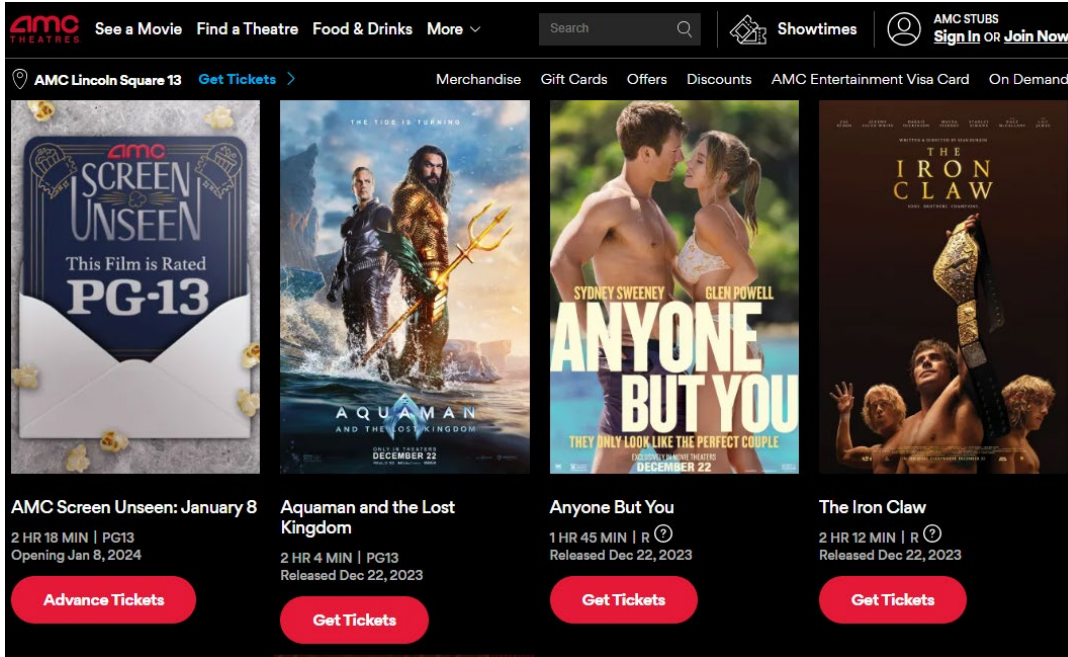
AMC THEATRES See a Movie Find a Theatre Food & Drinks More

Search

Showtimes

AMC STUBS
Sign In OR Join Now

AMC Lincoln Square 13 Get Tickets

Merchandise Gift Cards Offers Discounts AMC Entertainment Visa Card On Demand

AMC SCREEN UNSEEN
This Film is Rated PG-13

THE TIDE IS TURNING
AQUAMAN AND THE LOST KINGDOM
ONLY IN THEATERS DECEMBER 22

SYDNEY SWEENEY GLEN POWELL
ANYONE BUT YOU
THEY ONLY LOOK LIKE THE PERFECT COUPLE
EXCLUSIVELY IN MOVIE THEATERS DECEMBER 22

THE IRON CLAW

AMC Screen Unseen: January 8
2 HR 18 MIN | PG13
Opening Jan 8, 2024
Advance Tickets

Aquaman and the Lost Kingdom
2 HR 4 MIN | PG13
Released Dec 22, 2023
Get Tickets

Anyone But You
1 HR 45 MIN | R
Released Dec 22, 2023
Get Tickets

The Iron Claw
2 HR 12 MIN | R
Released Dec 22, 2023
Get Tickets